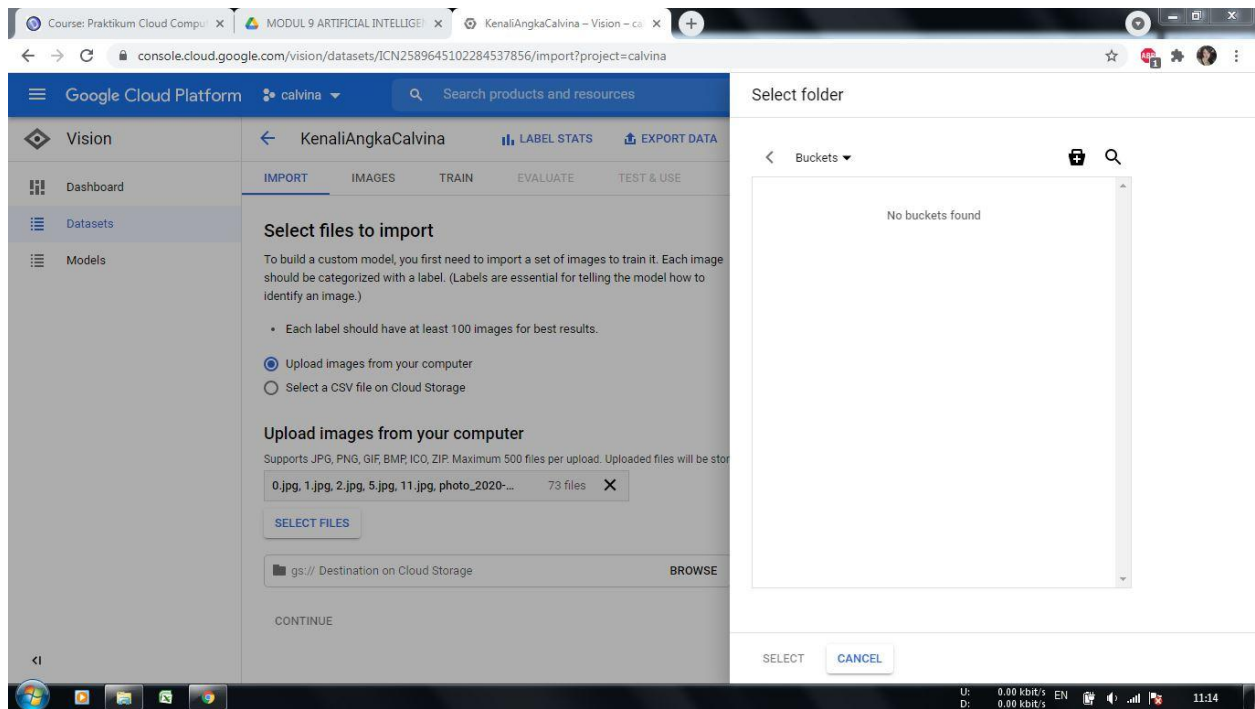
Course: Praktikum Cloud Compu ×
MODUL 9 ARTIFICIAL INTELLIGE ×
KenaliAngkaCalvina – Vision – ca ×

console.cloud.google.com/vision/datasets/ICN2589645102284537856/import?project=calvina

Google Cloud Platform calvina Search products and resources

Vision
Dashboard
Datasets
Models

KenaliAngkaCalvina LABEL STATS EXPORT DATA

IMPORT IMAGES TRAIN EVALUATE TEST & USE

Select files to import

To build a custom model, you first need to import a set of images to train it. Each image should be categorized with a label. (Labels are essential for telling the model how to identify an image.)

• Each label should have at least 100 images for best results.

Upload images from your computer
Select a CSV file on Cloud Storage

Upload images from your computer

Supports JPG, PNG, GIF, BMP, ICO, ZIP. Maximum 500 files per upload. Uploaded files will be stor

0.jpg, 1.jpg, 2.jpg, 5.jpg, 11.jpg, photo_2020-... 73 files ×

SELECT FILES

gs:// Destination on Cloud Storage BROWSE

CONTINUE

Select folder

Buckets

No buckets found

SELECT CANCEL

U: 0.00 kbit/s D: 0.00 kbit/s EN 11:14